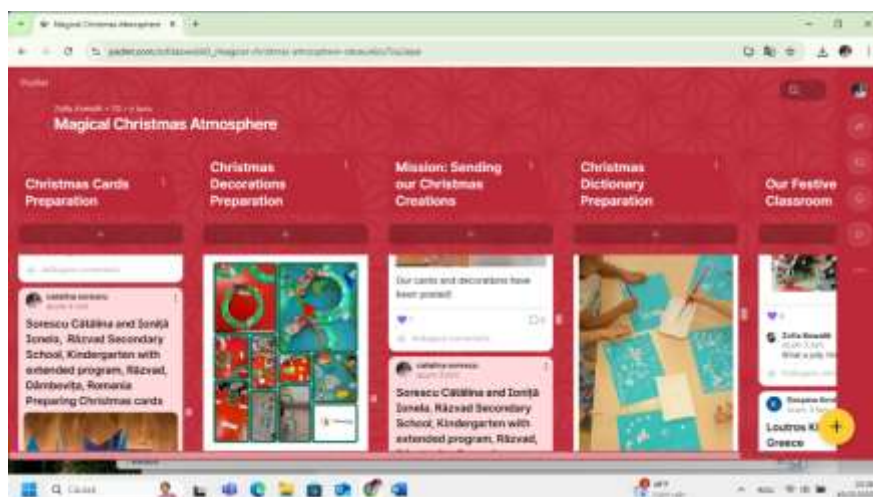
Magical Christmas Atmosphere

Padlet

Magical Christmas Atmosphere

Christmas Cards Preparation

Christmas Decorations Preparation

Mission: Sending our Christmas Creations

Christmas Dictionary Preparation

Our Festive Classroom

catalina sorescu

Sorescu Cătălina and Ioniță Ionela, Răzvad Secondary School, Kindergarten with extended program, Răzvad, Dâmbovița, Romania Preparing Christmas cards

Our cards and decorations have been posted!

catalina sorescu

Sorescu Cătălina and Ioniță Ionela, Răzvad Secondary School, Kindergarten with extended program, Răzvad,

Zofia Kowalik

Loutros K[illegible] Greece

Caută